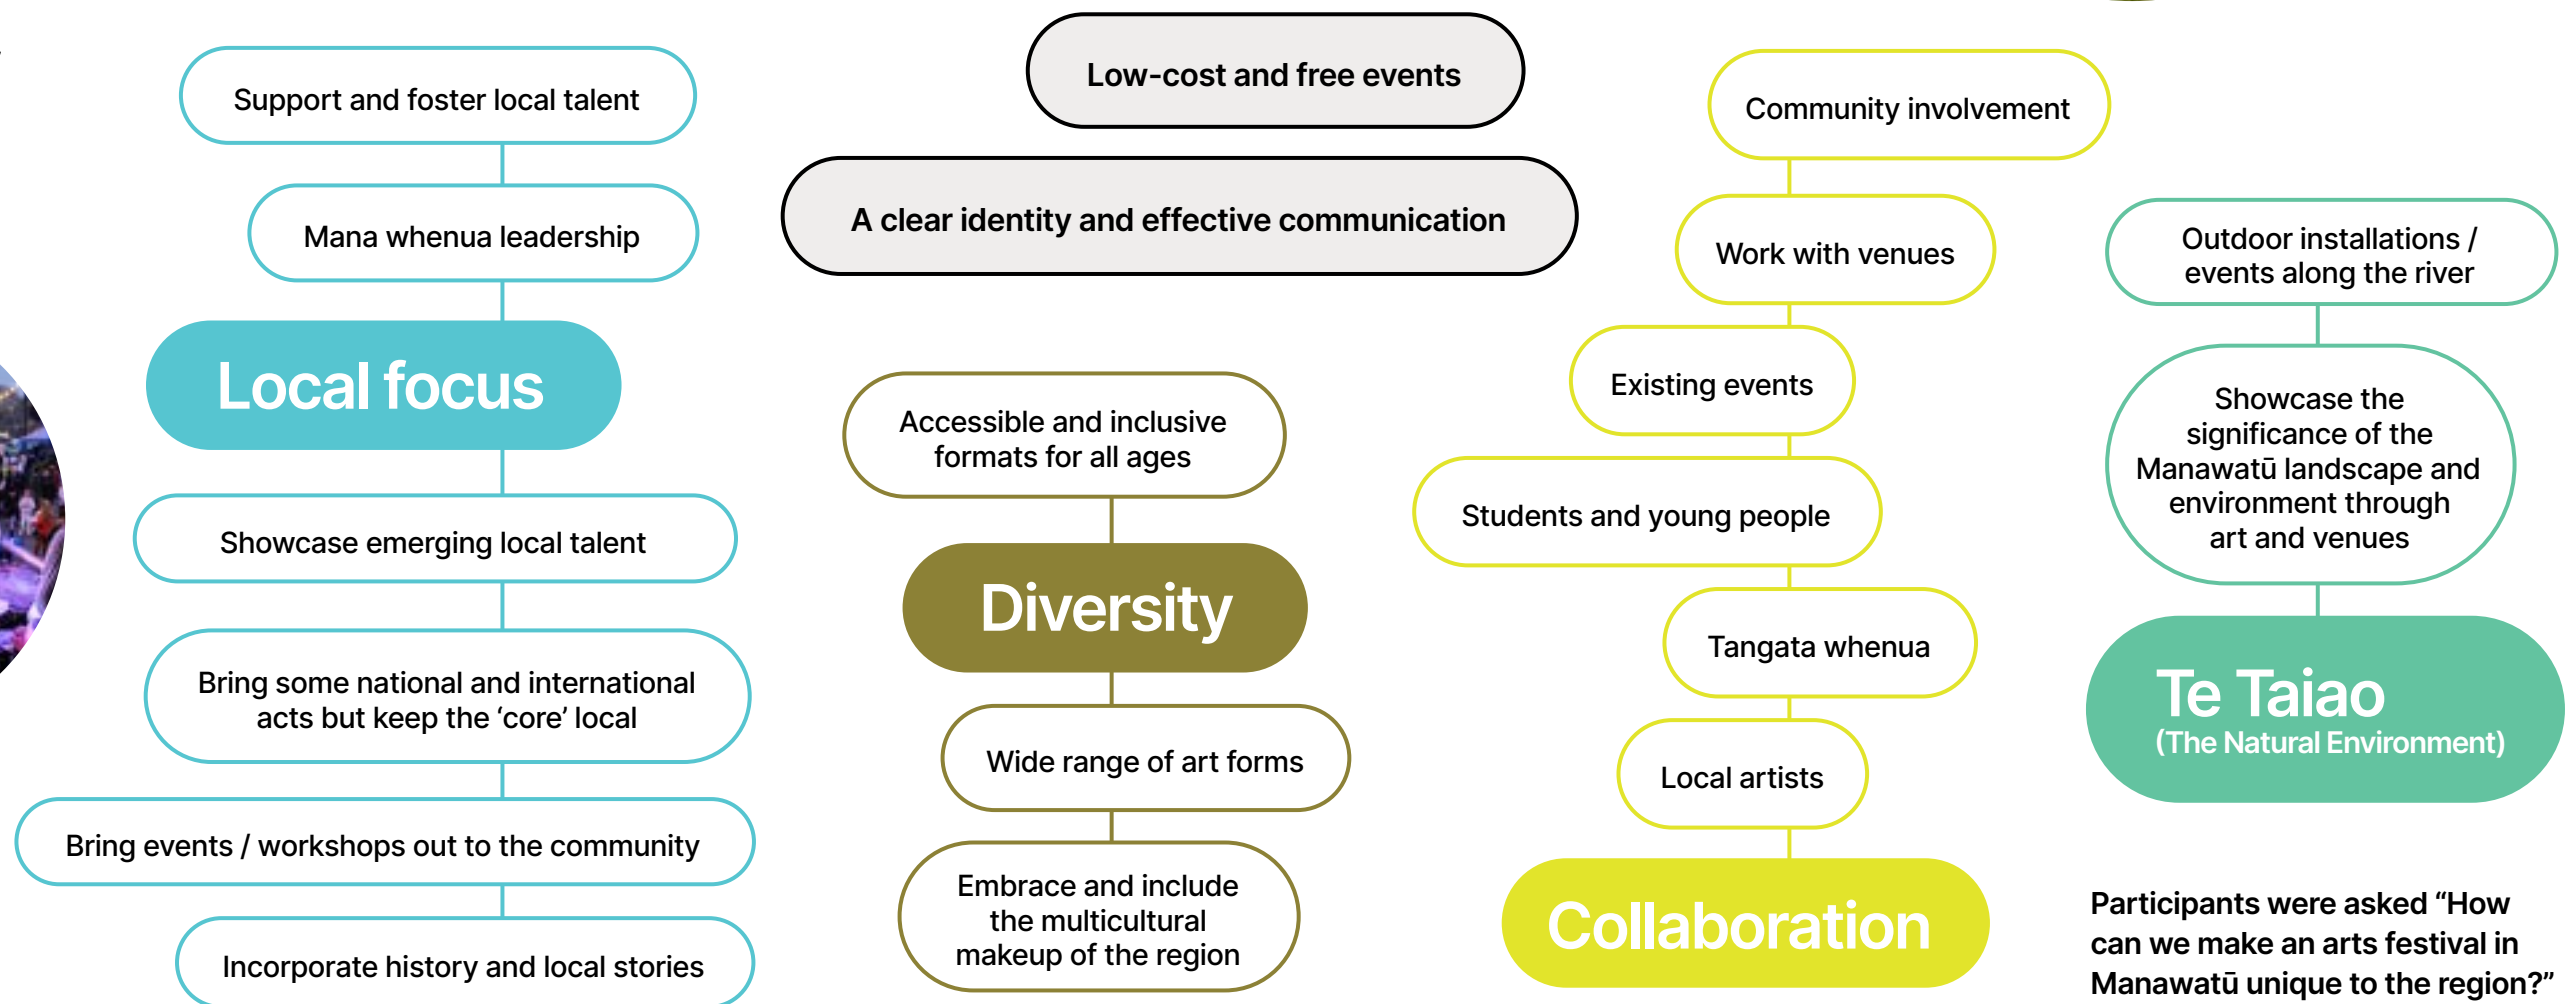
Support and foster local talent

Mana whenua leadership

Local focus

Showcase emerging local talent

Bring some national and international acts but keep the 'core' local

Bring events / workshops out to the community

Incorporate history and local stories

Low-cost and free events

A clear identity and effective communication

Accessible and inclusive formats for all ages

Diversity

Wide range of art forms

Embrace and include the multicultural makeup of the region

Community involvement

Work with venues

Existing events

Students and young people

Tangata whenua

Local artists

Collaboration

Outdoor installations / events along the river

Showcase the significance of the Manawatū landscape and environment through art and venues

Te Taiao
(The Natural Environment)

Participants were asked "How can we make an arts festival in Manawatū unique to the region?"